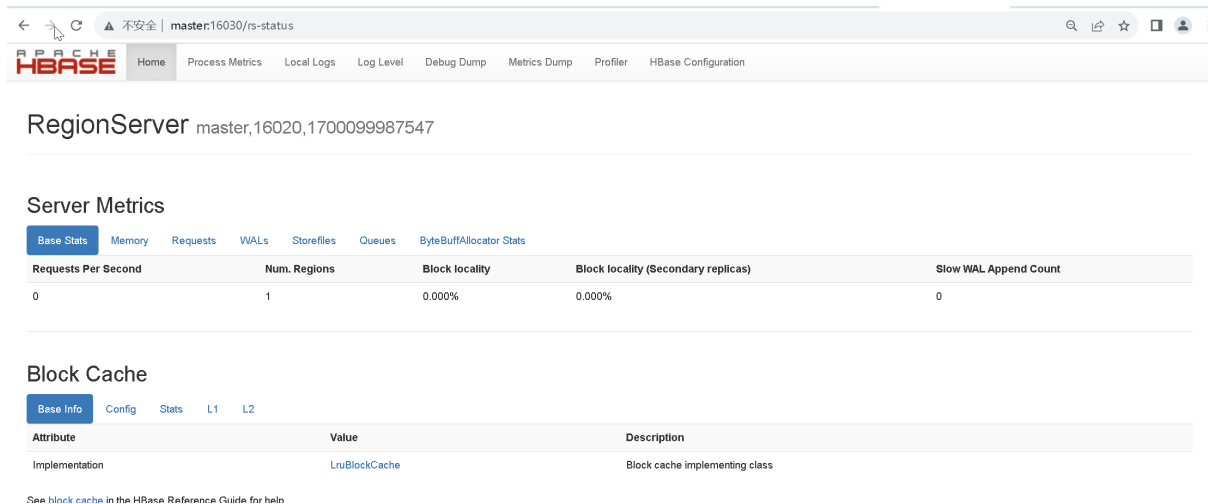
不安全 | master:16030/rs-status

APACHE HBASE

Home Process Metrics Local Logs Log Level Debug Dump Metrics Dump Profiler HBase Configuration

RegionServer master,16020,1700099987547

Server Metrics

Base Stats Memory Requests WALs Storefiles Queues ByteBuffAllocator Stats

| Requests Per Second | Num. Regions | Block locality | Block locality (Secondary replicas) | Slow WAL Append Count |
|---|---|---|---|---|
| 0 | 1 | 0.000% | 0.000% | 0 |

Block Cache

Base Info Config Stats L1 L2

| Attribute | Value | Description |
|---|---|---|
| Implementation | LruBlockCache | Block cache implementing class |

See block cache in the HBase Reference Guide for help.